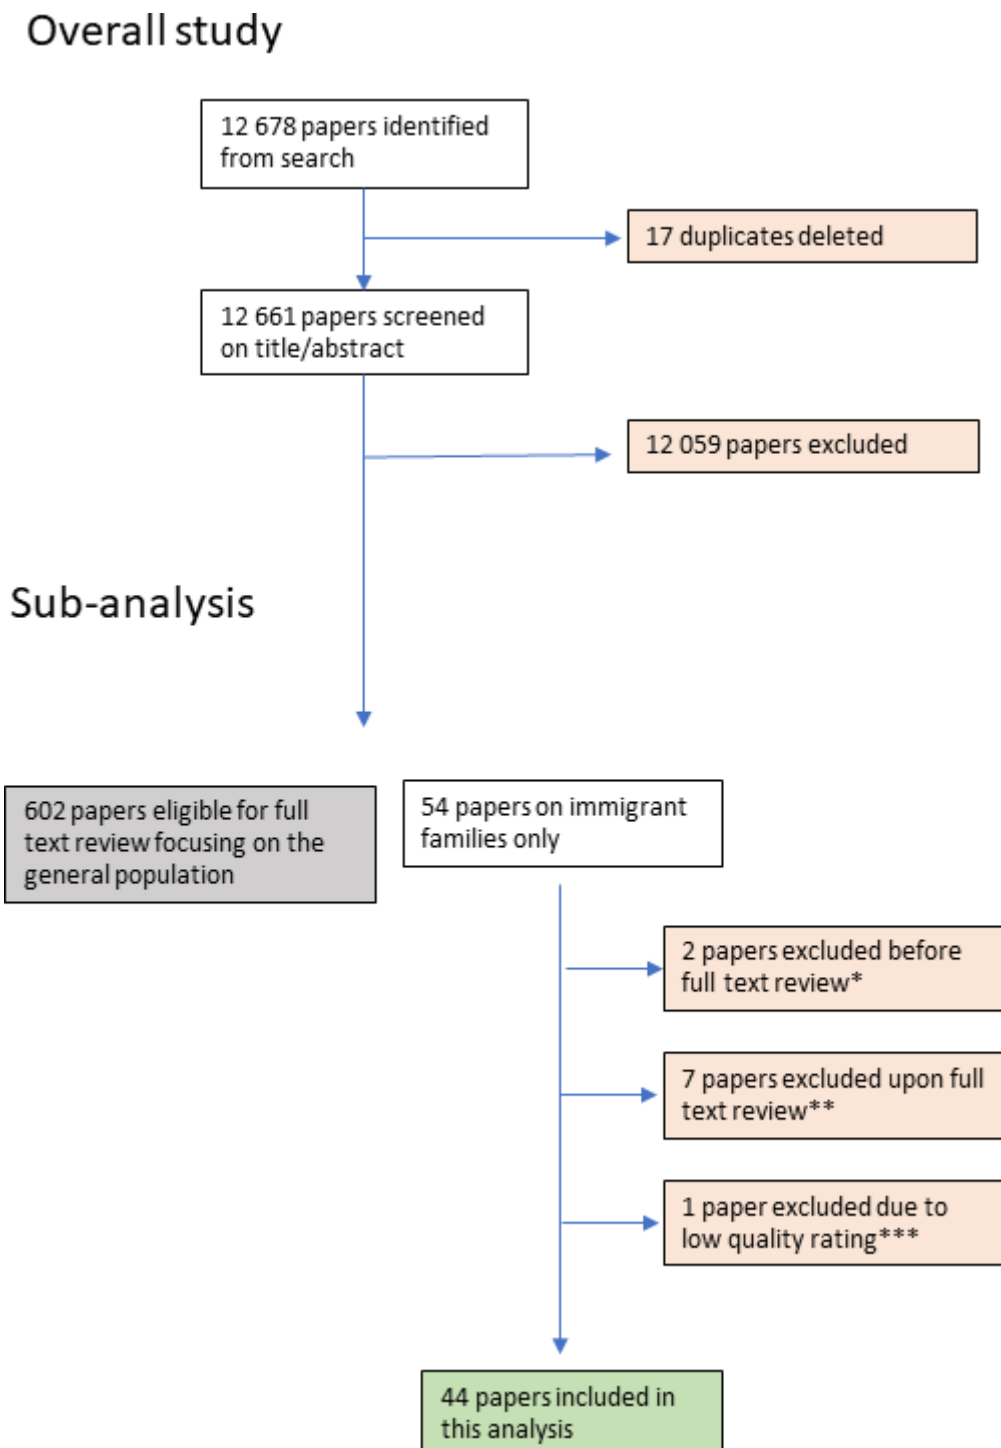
Overall study

12 678 papers identified from search

17 duplicates deleted

12 661 papers screened on title/abstract

12 059 papers excluded

Sub-analysis

602 papers eligible for full text review focusing on the general population

54 papers on immigrant families only

2 papers excluded before full text review*

7 papers excluded upon full text review**

1 paper excluded due to low quality rating***

44 papers included in this analysis